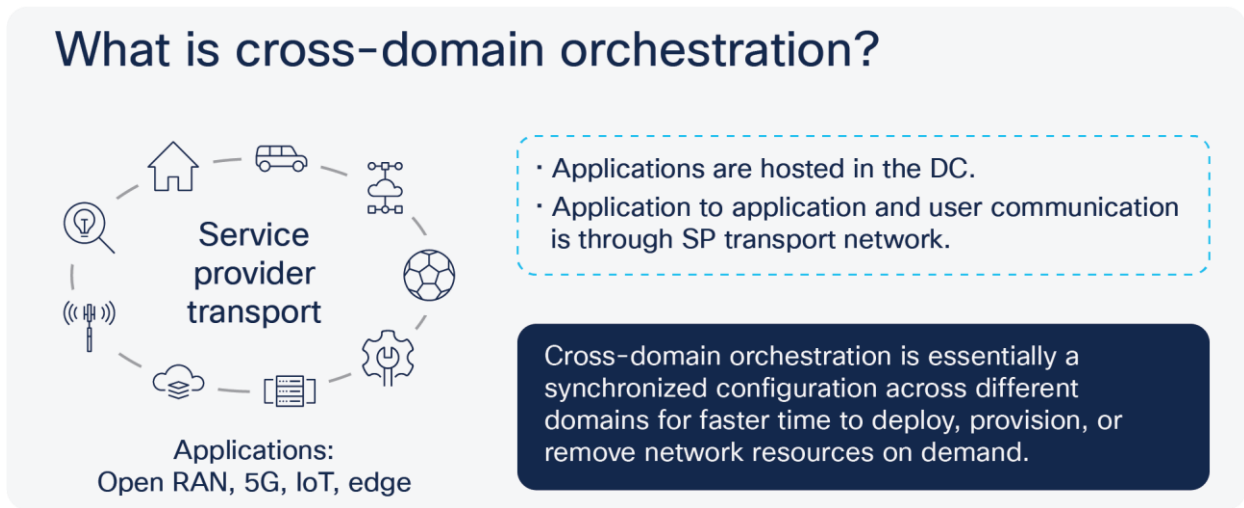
What is cross-domain orchestration?

Service provider transport

Applications:
Open RAN, 5G, IoT, edge

• Applications are hosted in the DC.
• Application to application and user communication is through SP transport network.

Cross-domain orchestration is essentially a synchronized configuration across different domains for faster time to deploy, provision, or remove network resources on demand.